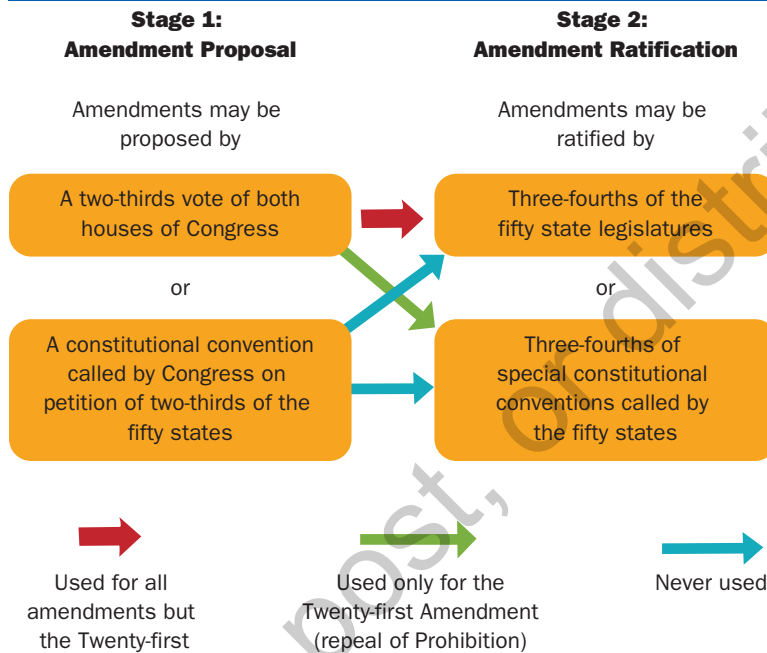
Stage 1:
Amendment Proposal

Amendments may be proposed by

A two-thirds vote of both houses of Congress

or

A constitutional convention called by Congress on petition of two-thirds of the fifty states

Stage 2:
Amendment Ratification

Amendments may be ratified by

Three-fourths of the fifty state legislatures

or

Three-fourths of special constitutional conventions called by the fifty states

Used for all amendments but the Twenty-first

Used only for the Twenty-first Amendment (repeal of Prohibition)

Never used

post, or distri